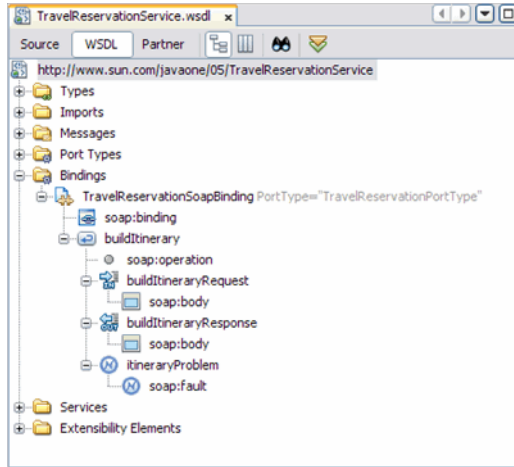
TravelReservationService.wsdl ×

Source WSDL Partner

http://www.sun.com/javaone/05/TravelReservationService

Types
Imports
Messages
Port Types
Bindings
TravelReservationSoapBinding PortType="TravelReservationPortType"
soap:binding
buildItinerary
soap:operation
buildItineraryRequest
soap:body
buildItineraryResponse
soap:body
itineraryProblem
soap:fault
Services
Extensibility Elements